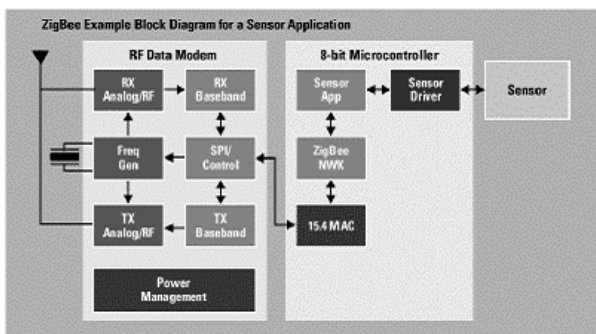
ZigBee Example Block Diagram for a Sensor Application

RF Data Modem

RX Analog/RF

RX Baseband

Freq Gen

SPI/ Control

TX Analog/RF

TX Baseband

Power Management

8-bit Microcontroller

Sensor App

Sensor Driver

ZigBee NWK

15.4 MAC

Sensor